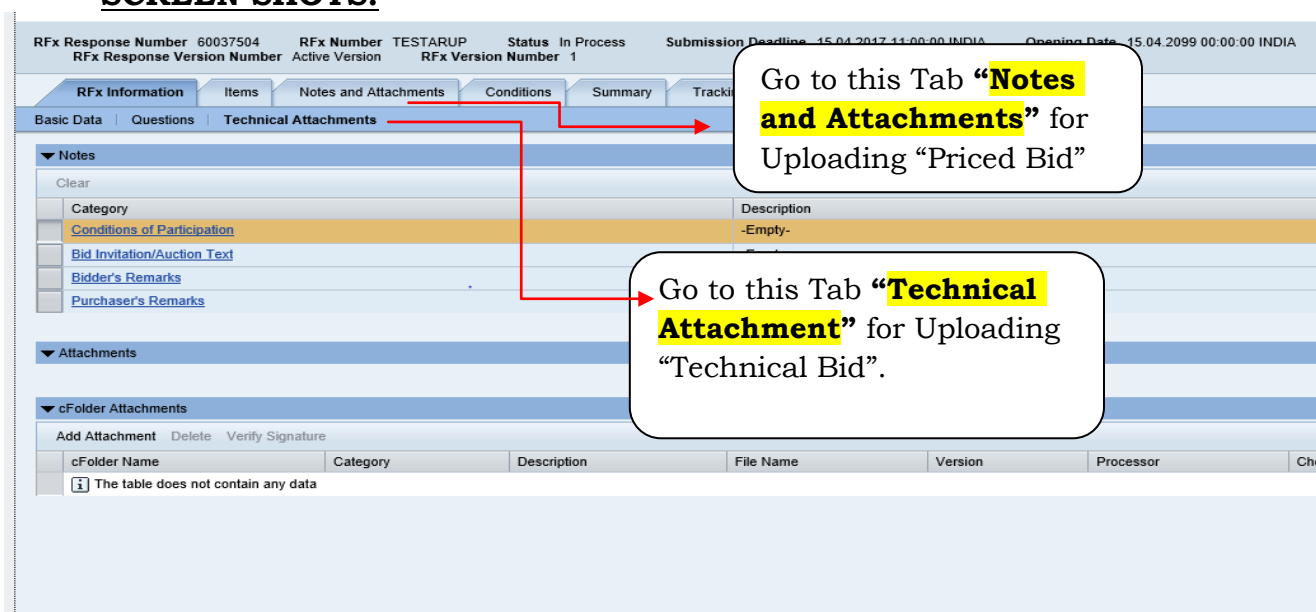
SCREEN SHOTS:

RFx Response Number 60037504 RFx Number TESTARUP Status In Process Submission Deadline 15.04.2017 11:00:00 INDIA Opening Date 15.04.2099 00:00:00 INDIA
RFx Response Version Number Active Version RFx Version Number 1

RFx Information | Items | Notes and Attachments | Conditions | Summary | Tracki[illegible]

Basic Data | Questions | Technical Attachments

Go to this Tab **"Notes and Attachments"** for Uploading "Priced Bid"

Notes

Clear

| | Category | Description |
|---|---|---|
| | Conditions of Participation | -Empty- |
| | Bid Invitation/Auction Text | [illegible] |
| | Bidder's Remarks | |
| | Purchaser's Remarks | |

Go to this Tab **"Technical Attachment"** for Uploading "Technical Bid".

Attachments

cFolder Attachments

Add Attachment Delete Verify Signature

| | cFolder Name | Category | Description | File Name | Version | Processor | Ch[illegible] |
|---|---|---|---|---|---|---|---|
| | The table does not contain any data | | | | | | |